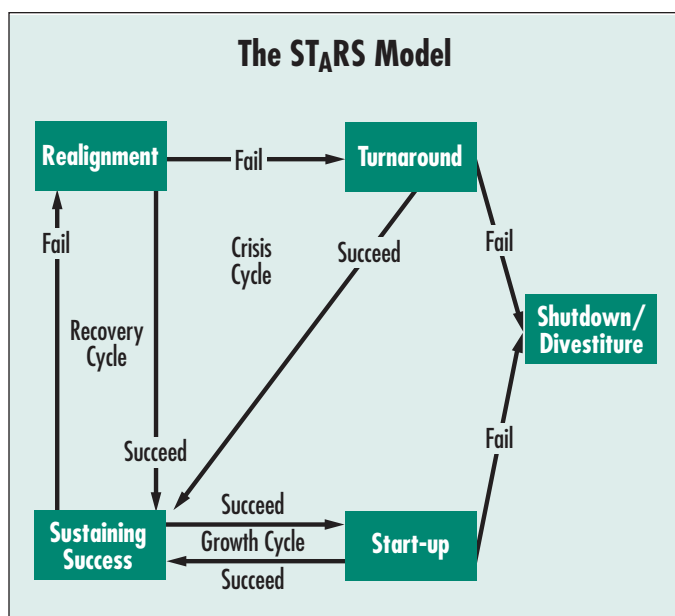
The ST$_A$RS Model

Realignment

Fail

Turnaround

Fail

Crisis Cycle

Succeed

Fail

Recovery Cycle

Shutdown/ Divestiture

Fail

Succeed

Succeed

Sustaining Success

Growth Cycle

Start-up

Succeed